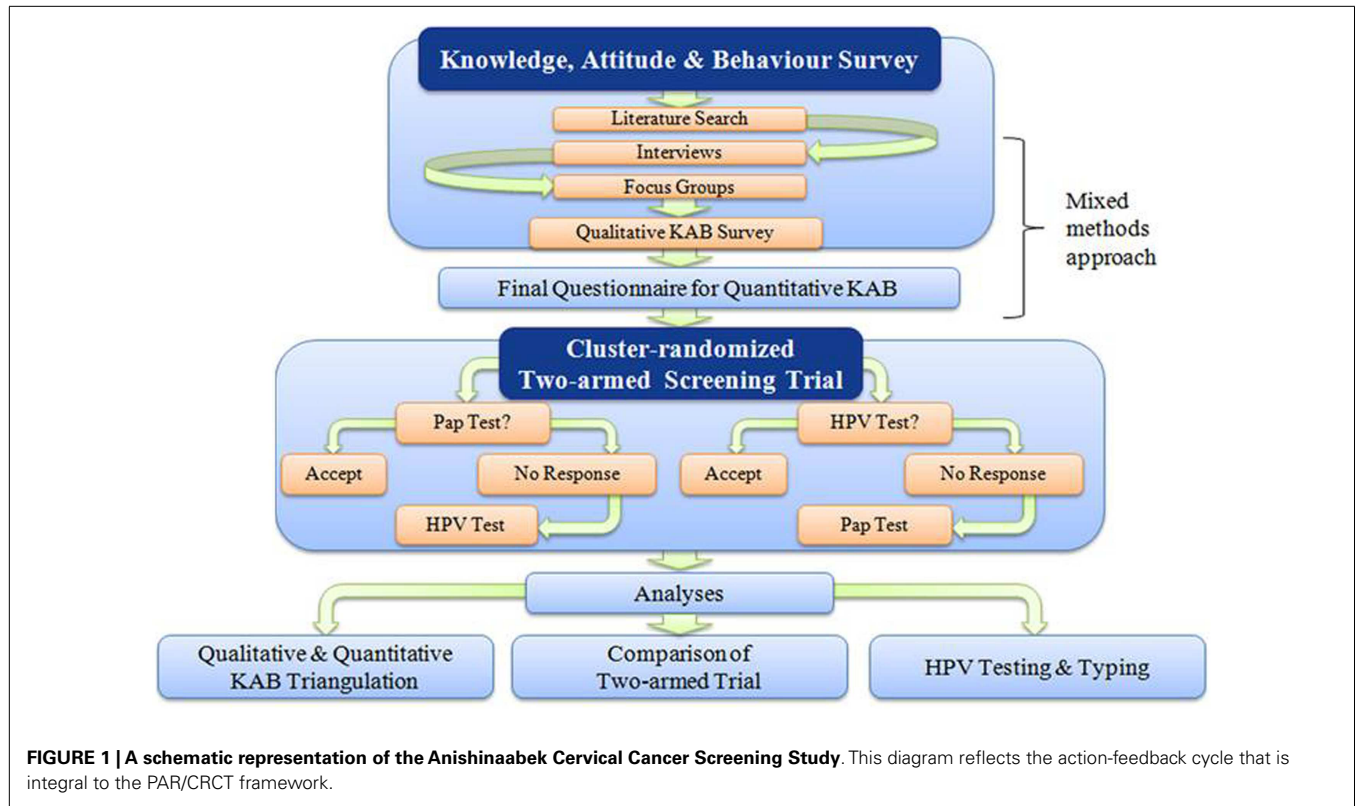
Knowledge, Attitude & Behaviour Survey

Literature Search

Interviews

Focus Groups

Qualitative KAB Survey

Final Questionnaire for Quantitative KAB

Mixed methods approach

Cluster-randomized Two-armed Screening Trial

Pap Test?

Accept

No Response

HPV Test

HPV Test?

Accept

No Response

Pap Test

Analyses

Qualitative & Quantitative KAB Triangulation

Comparison of Two-armed Trial

HPV Testing & Typing

**FIGURE 1 | A schematic representation of the Anishinaabek Cervical Cancer Screening Study**. This diagram reflects the action-feedback cycle that is integral to the PAR/CRCT framework.